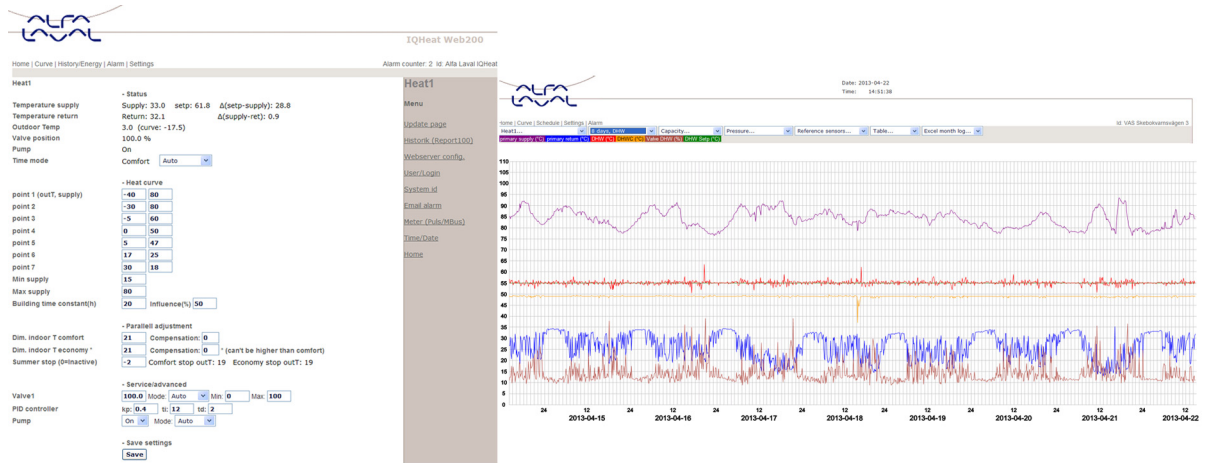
ALFA LAVAL

IQHeat Web200

Home | Curve | History/Energy | Alarm | Settings

Alarm counter: 2 Id: Alfa Laval IQHeat

Heat1

- Status

Temperature supply Supply: 33.0 setp: 61.8 Δ(setp-supply): 28.8
Temperature return Return: 32.1 Δ(supply-ret): 0.9
Outdoor Temp 3.0 (curve: -17.5)
Valve position 100.0 %
Pump On
Time mode Comfort Auto

- Heat curve

point 1 (outT, supply) -40 80
point 2 -30 80
point 3 -5 60
point 4 0 50
point 5 5 47
point 6 17 25
point 7 30 18
Min supply 15
Max supply 80
Building time constant(h) 20 Influence(%) 50

- Parallell adjustment

Dim. indoor T comfort 21 Compensation: 0
Dim. indoor T economy * 21 Compensation: 0 * (can't be higher than comfort)
Summer stop (0=inactive) -2 Comfort stop outT: 19 Economy stop outT: 19

- Service/advanced

Valve1 100.0 Mode: Auto Min: 0 Max: 100
PID controller kp: 0.4 ti: 12 td: 2
Pump On Mode: Auto

- Save settings

Save

Heat1

Menu

Update page
Historik (Report100)
Webserver config.
User/Login
System id
Email alarm
Meter (Puls/MBus)
Time/Date
Home

ALFA LAVAL

Date: 2013-04-22
Time: 14:51:38

Home | Curve | Schedule | Settings | Alarm

Id: VAS Skebokvarnsvägen 3

Heat1... 8 days, DHW Capacity... Pressure... Reference sensors... Table... Excel month log...

primary supply (°C) primary return (°C) DHW (°C) DHWC (°C) Valve DHW (%) DHW Setp (°C)

110 105 100 95 90 85 80 75 70 65 60 55 50 45 40 35 30 25 20 15 10 5

24 12 2013-04-15 24 12 2013-04-16 24 12 2013-04-17 24 12 2013-04-18 24 12 2013-04-19 24 12 2013-04-20 24 12 2013-04-21 24 12 2013-04-22